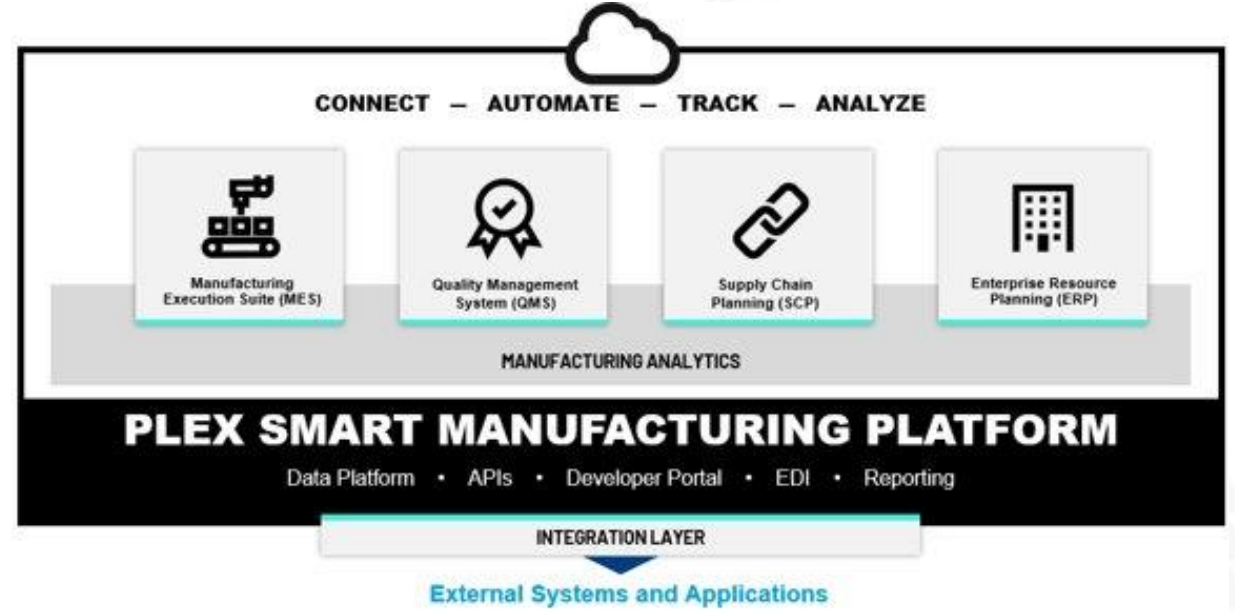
CONNECT — AUTOMATE — TRACK — ANALYZE

Manufacturing Execution Suite (MES)

Quality Management System (QMS)

Supply Chain Planning (SCP)

Enterprise Resource Planning (ERP)

MANUFACTURING ANALYTICS

PLEX SMART MANUFACTURING PLATFORM

Data Platform • APIs • Developer Portal • EDI • Reporting

INTEGRATION LAYER

External Systems and Applications